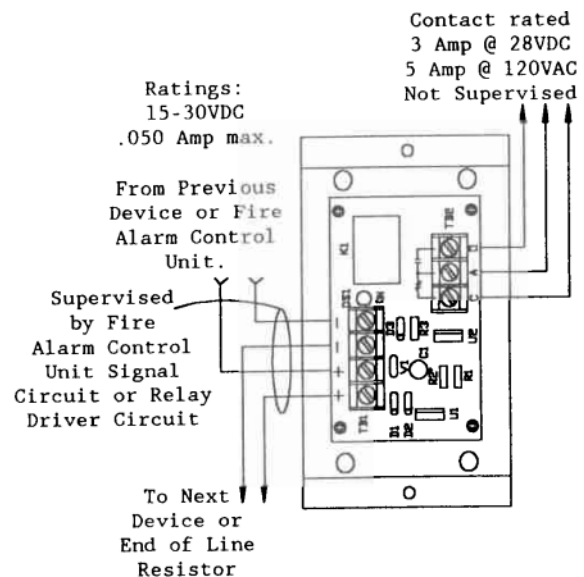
Contact rated
3 Amp @ 28VDC
5 Amp @ 120VAC
Not Supervised

Ratings:
15-30VDC
.050 Amp max.

From Previous
Device or Fire
Alarm Control
Unit.

Supervised
by Fire
Alarm Control
Unit Signal
Circuit or Relay
Driver Circuit

-
-
+
+

TB1

TB2

K1

To Next
Device or
End of Line
Resistor